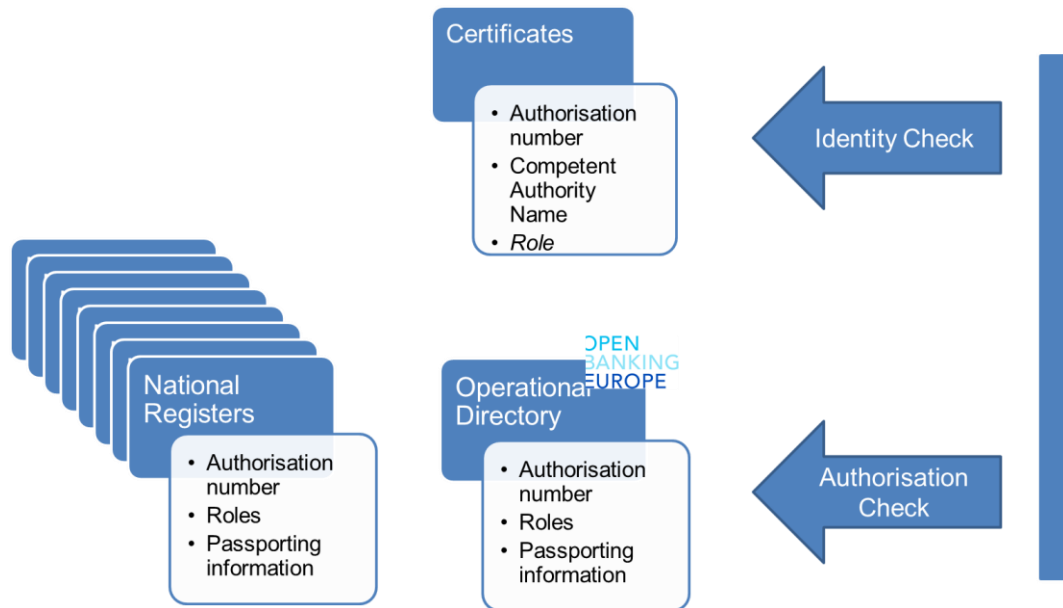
Certificates

- Authorisation number
- Competent Authority Name
- *Role*

Identity Check

National Registers

- Authorisation number
- Roles
- Passporting information

OPEN BANKING EUROPE

Operational Directory

- Authorisation number
- Roles
- Passporting information

Authorisation Check